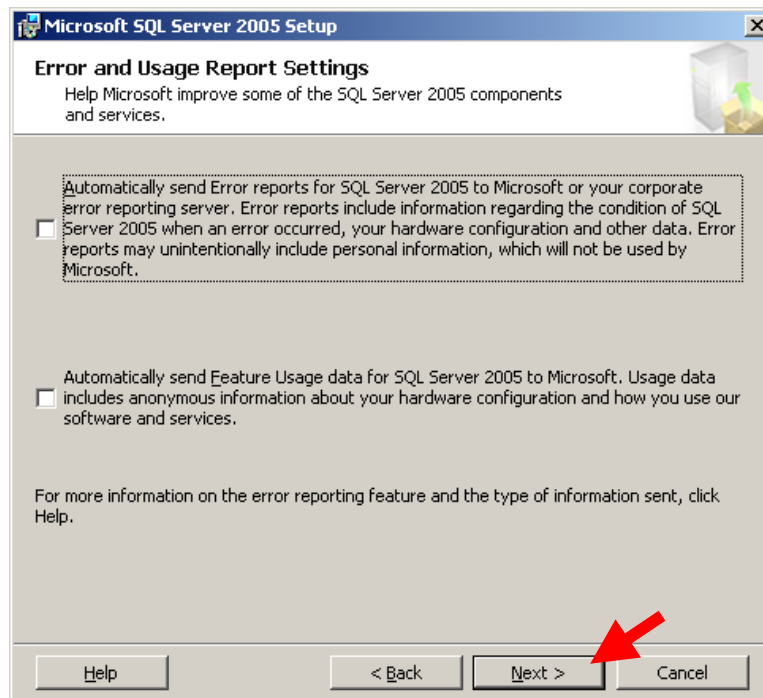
Microsoft SQL Server 2005 Setup

Error and Usage Report Settings
Help Microsoft improve some of the SQL Server 2005 components and services.

Automatically send Error reports for SQL Server 2005 to Microsoft or your corporate error reporting server. Error reports include information regarding the condition of SQL Server 2005 when an error occurred, your hardware configuration and other data. Error reports may unintentionally include personal information, which will not be used by Microsoft.

Automatically send Feature Usage data for SQL Server 2005 to Microsoft. Usage data includes anonymous information about your hardware configuration and how you use our software and services.

For more information on the error reporting feature and the type of information sent, click Help.

Help | < Back | Next > | Cancel